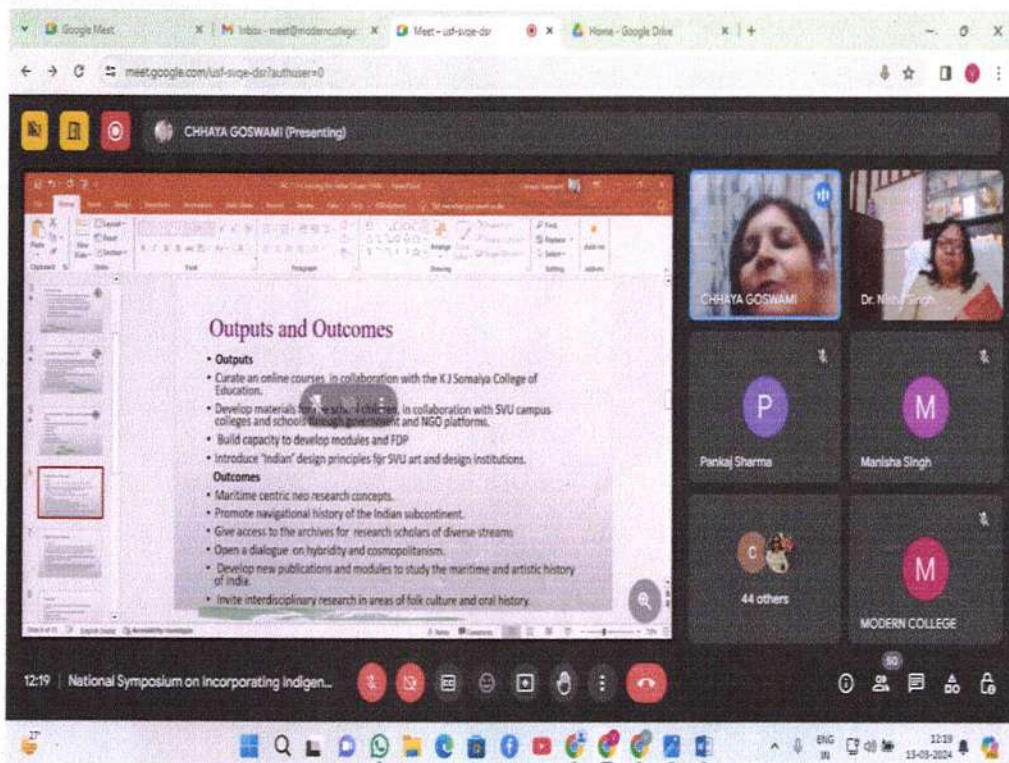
Google Meet | Inbox - meet@moderncollege | Meet - usf-sxqe-dsr | Home - Google Drive

meet.google.com/usf-sxqe-dsr?authuser=0

CHHAYA GOSWAMI (Presenting)

Outputs and Outcomes

• Outputs
• Curate an online courses in collaboration with the K J Somaiya College of Education.
• Develop materials for the school children, in collaboration with SVU campus colleges and schools through government and NGO platforms.
• Build capacity to develop modules and FDP
• Introduce 'Indian' design principles for SVU art and design institutions.
Outcomes
• Maritime centric neo research concepts.
• Promote navigational history of the Indian subcontinent.
• Give access to the archives for research scholars of diverse streams
• Open a dialogue on hybridity and cosmopolitanism.
• Develop new publications and modules to study the maritime and artistic history of India.
• Invite interdisciplinary research in areas of folk culture and oral history.

CHHAYA GOSWAMI
Dr. Nitu Singh
P
Pankaj Sharma
M
Manisha Singh
C
44 others
M
MODERN COLLEGE

12:19 | National Symposium on Incorporating Indigen...

50

ENG IN 12:19 13-03-2024